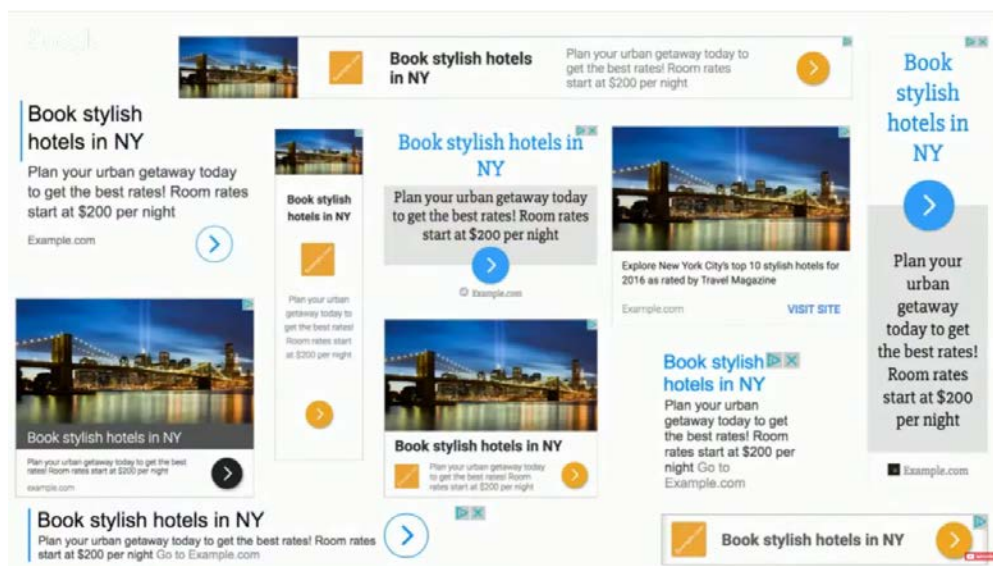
Book stylish hotels in NY

Plan your urban getaway today to get the best rates! Room rates start at $200 per night

Book stylish hotels in NY

Plan your urban getaway today to get the best rates! Room rates start at $200 per night

Example.com

Book stylish hotels in NY

Plan your urban getaway today to get the best rates! Room rates start at $200 per night

Book stylish hotels in NY

Plan your urban getaway today to get the best rates! Room rates start at $200 per night

Example.com

Explore New York City's top 10 stylish hotels for 2016 as rated by Travel Magazine

Example.com

VISIT SITE

Book stylish hotels in NY

Plan your urban getaway today to get the best rates! Room rates start at $200 per night

Example.com

Book stylish hotels in NY

Plan your urban getaway today to get the best rates! Room rates start at $200 per night

example.com

Book stylish hotels in NY

Plan your urban getaway today to get the best rates! Room rates start at $200 per night

Book stylish hotels in NY

Plan your urban getaway today to get the best rates! Room rates start at $200 per night Go to Example.com

Book stylish hotels in NY

Plan your urban getaway today to get the best rates! Room rates start at $200 per night Go to Example.com

Book stylish hotels in NY